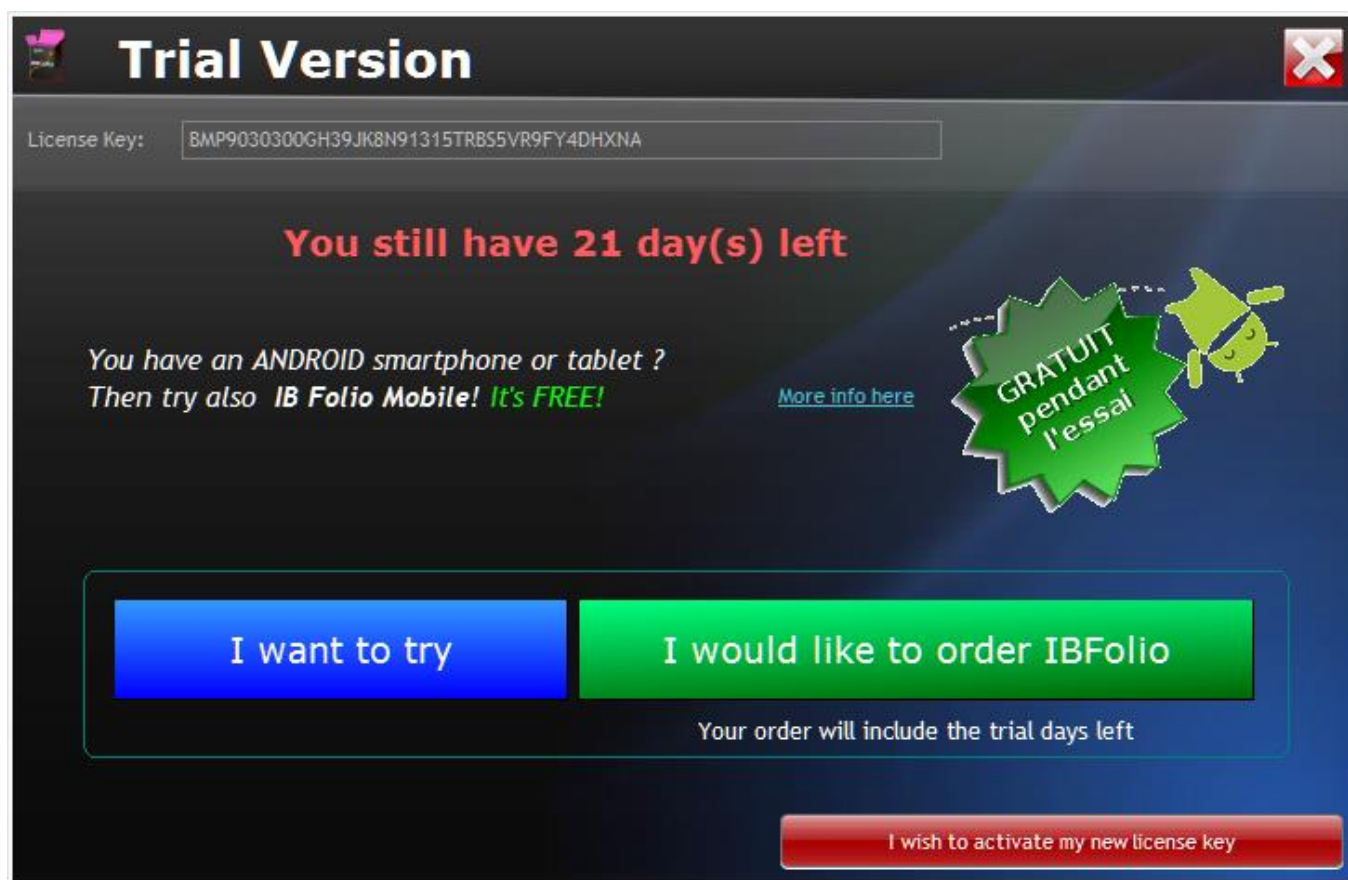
Trial Version

License Key: BMP9030300GH39JK8N91315TRBS5VR9FY4DHXNA

You still have 21 day(s) left

You have an ANDROID smartphone or tablet ?
Then try also IB Folio Mobile! It's FREE!

More info here

GRATUIT pendant l'essai

I want to try

I would like to order IBFolio

Your order will include the trial days left

I wish to activate my new license key